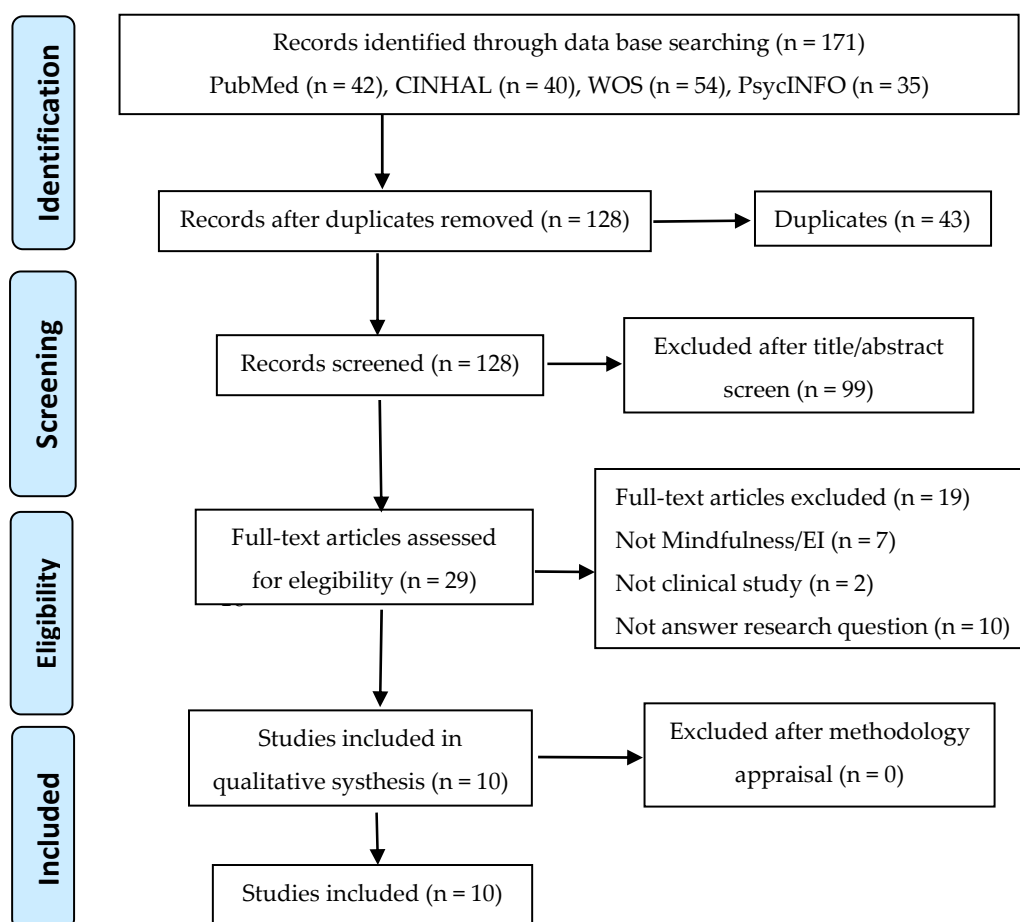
Identification

Records identified through data base searching (n = 171)
PubMed (n = 42), CINHAL (n = 40), WOS (n = 54), PsycINFO (n = 35)

Records after duplicates removed (n = 128)

Duplicates (n = 43)

Screening

Records screened (n = 128)

Excluded after title/abstract screen (n = 99)

Eligibility

Full-text articles assessed for elegibility (n = 29)

Full-text articles excluded (n = 19)
Not Mindfulness/EI (n = 7)
Not clinical study (n = 2)
Not answer research question (n = 10)

Included

Studies included in qualitative systhesis (n = 10)

Excluded after methodology appraisal (n = 0)

Studies included (n = 10)